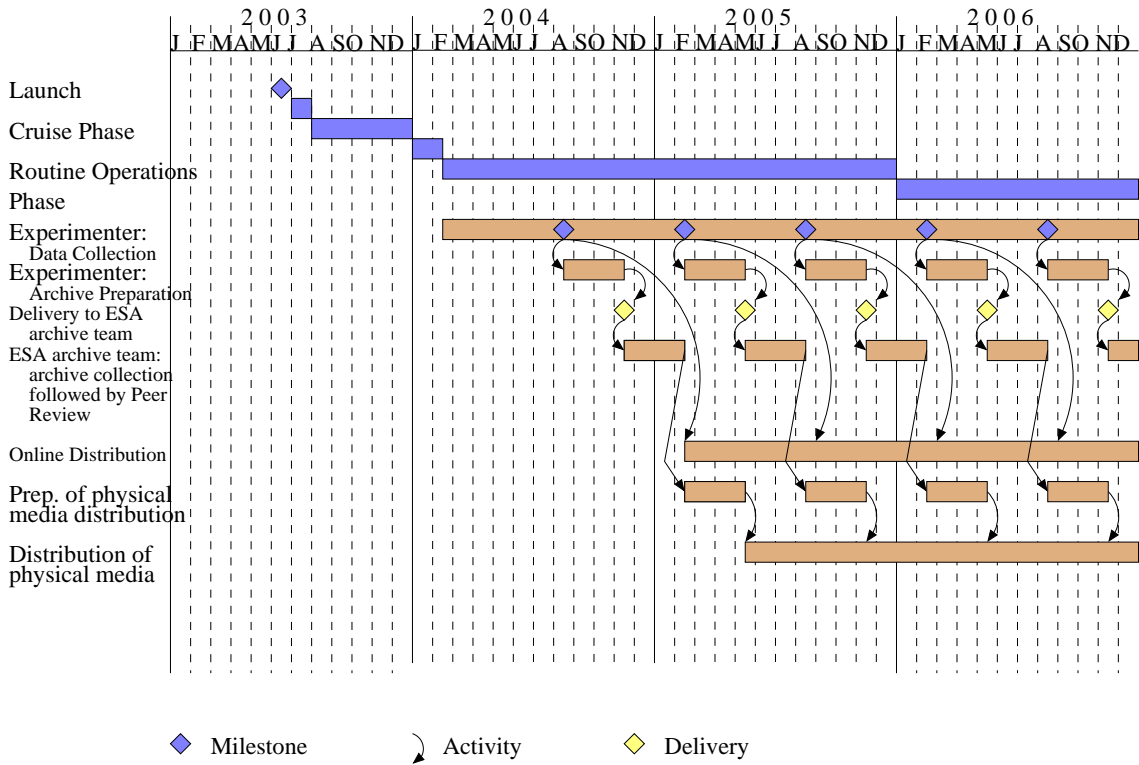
2003 2004 2005 2006

J F M A M J J A S O N D J F M A M J J A S O N D J F M A M J J A S O N D J F M A M J J A S O N D

Launch

Cruise Phase

Routine Operations Phase

Experimenter: Data Collection

Experimenter: Archive Preparation

Delivery to ESA archive team

ESA archive team: archive collection followed by Peer Review

Online Distribution

Prep. of physical media distribution

Distribution of physical media

Milestone
Activity
Delivery